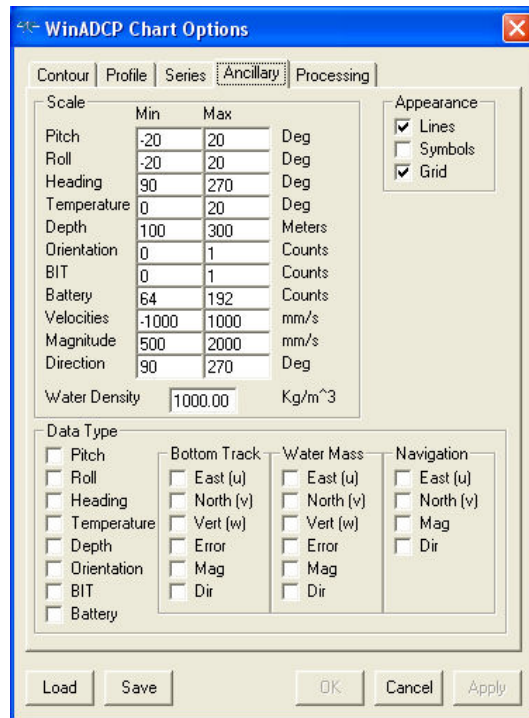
WinADCP Chart Options

Contour | Profile | Series | Ancillary | Processing

Scale

|  | Min | Max |  |
|---|---|---|---|
| Pitch | -20 | 20 | Deg |
| Roll | -20 | 20 | Deg |
| Heading | 90 | 270 | Deg |
| Temperature | 0 | 20 | Deg |
| Depth | 100 | 300 | Meters |
| Orientation | 0 | 1 | Counts |
| BIT | 0 | 1 | Counts |
| Battery | 64 | 192 | Counts |
| Velocities | -1000 | 1000 | mm/s |
| Magnitude | 500 | 2000 | mm/s |
| Direction | 90 | 270 | Deg |

Water Density 1000.00 Kg/m^3

Appearance
Lines
Symbols
Grid

Data Type
Pitch
Roll
Heading
Temperature
Depth
Orientation
BIT
Battery

Bottom Track
East (u)
North (v)
Vert (w)
Error
Mag
Dir

Water Mass
East (u)
North (v)
Vert (w)
Error
Mag
Dir

Navigation
East (u)
North (v)
Mag
Dir

Load Save OK Cancel Apply